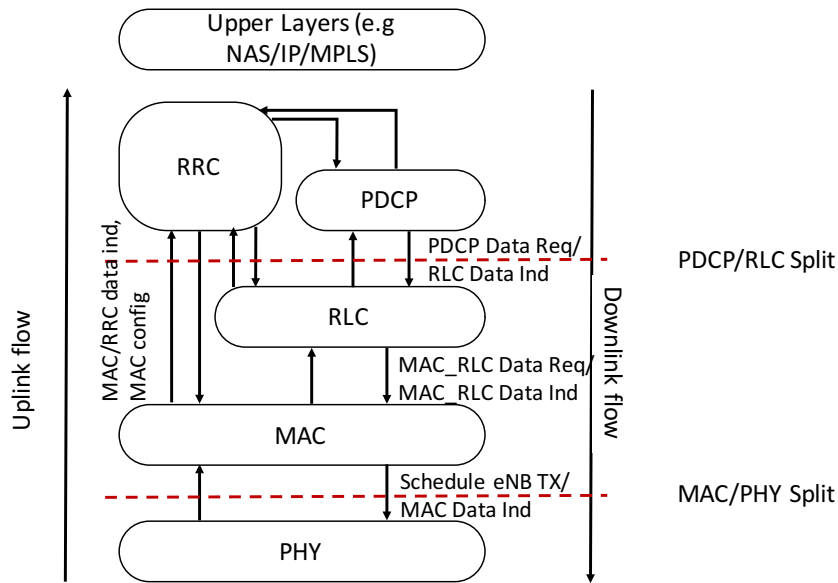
Upper Layers (e.g NAS/IP/MPLS)

RRC

PDCP

PDCP Data Req/ RLC Data Ind

PDCP/RLC Split

MAC/RRC data ind, MAC config

RLC

MAC_RLC Data Req/ MAC_RLC Data Ind

Uplink flow

Downlink flow

MAC

Schedule eNB TX/ MAC Data Ind

MAC/PHY Split

PHY